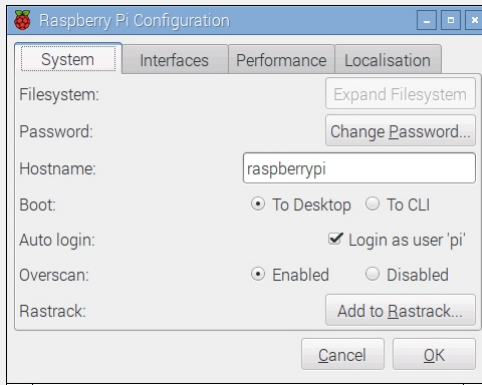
Raspberry Pi Configuration

System | Interfaces | Performance | Localisation

Filesystem: Expand Filesystem

Password: Change Password...

Hostname: raspberrypi

Boot: To Desktop To CLI

Auto login: Login as user 'pi'

Overscan: Enabled Disabled

Rastrack: Add to Rastrack...

Cancel OK